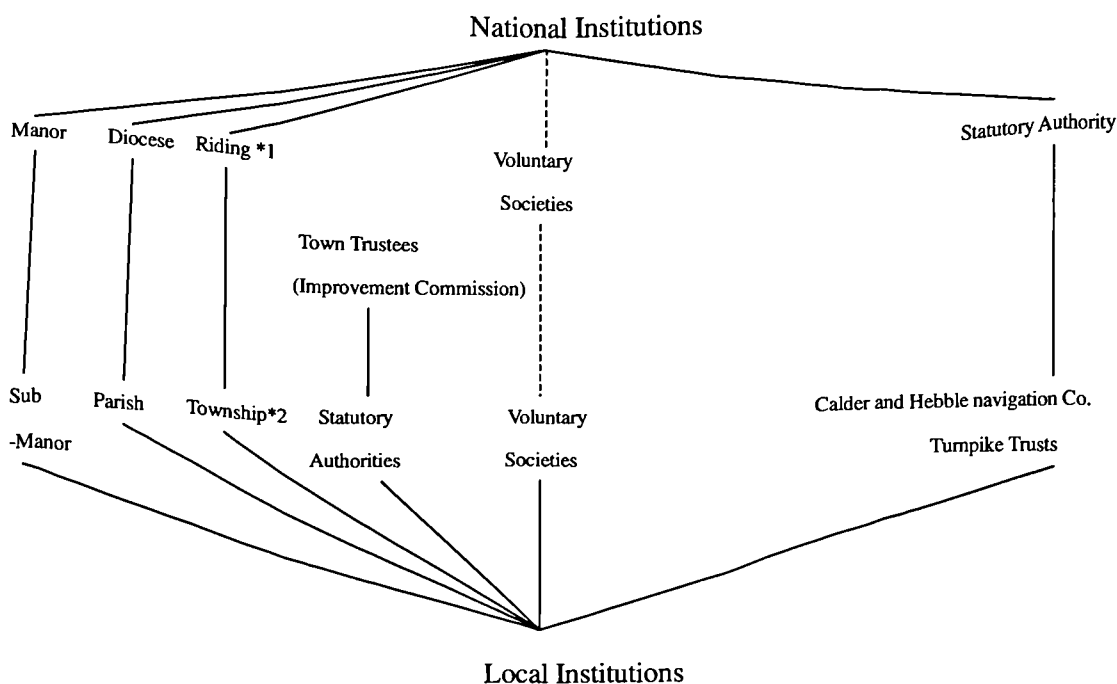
National Institutions

Manor

Diocese

Riding *1

Voluntary

Societies

Statutory Authority

Town Trustees

(Improvement Commission)

Sub

-Manor

Parish

Township*2

Statutory

Authorities

Voluntary

Societies

Calder and Hebble navigation Co.

Turnpike Trusts

Local Institutions